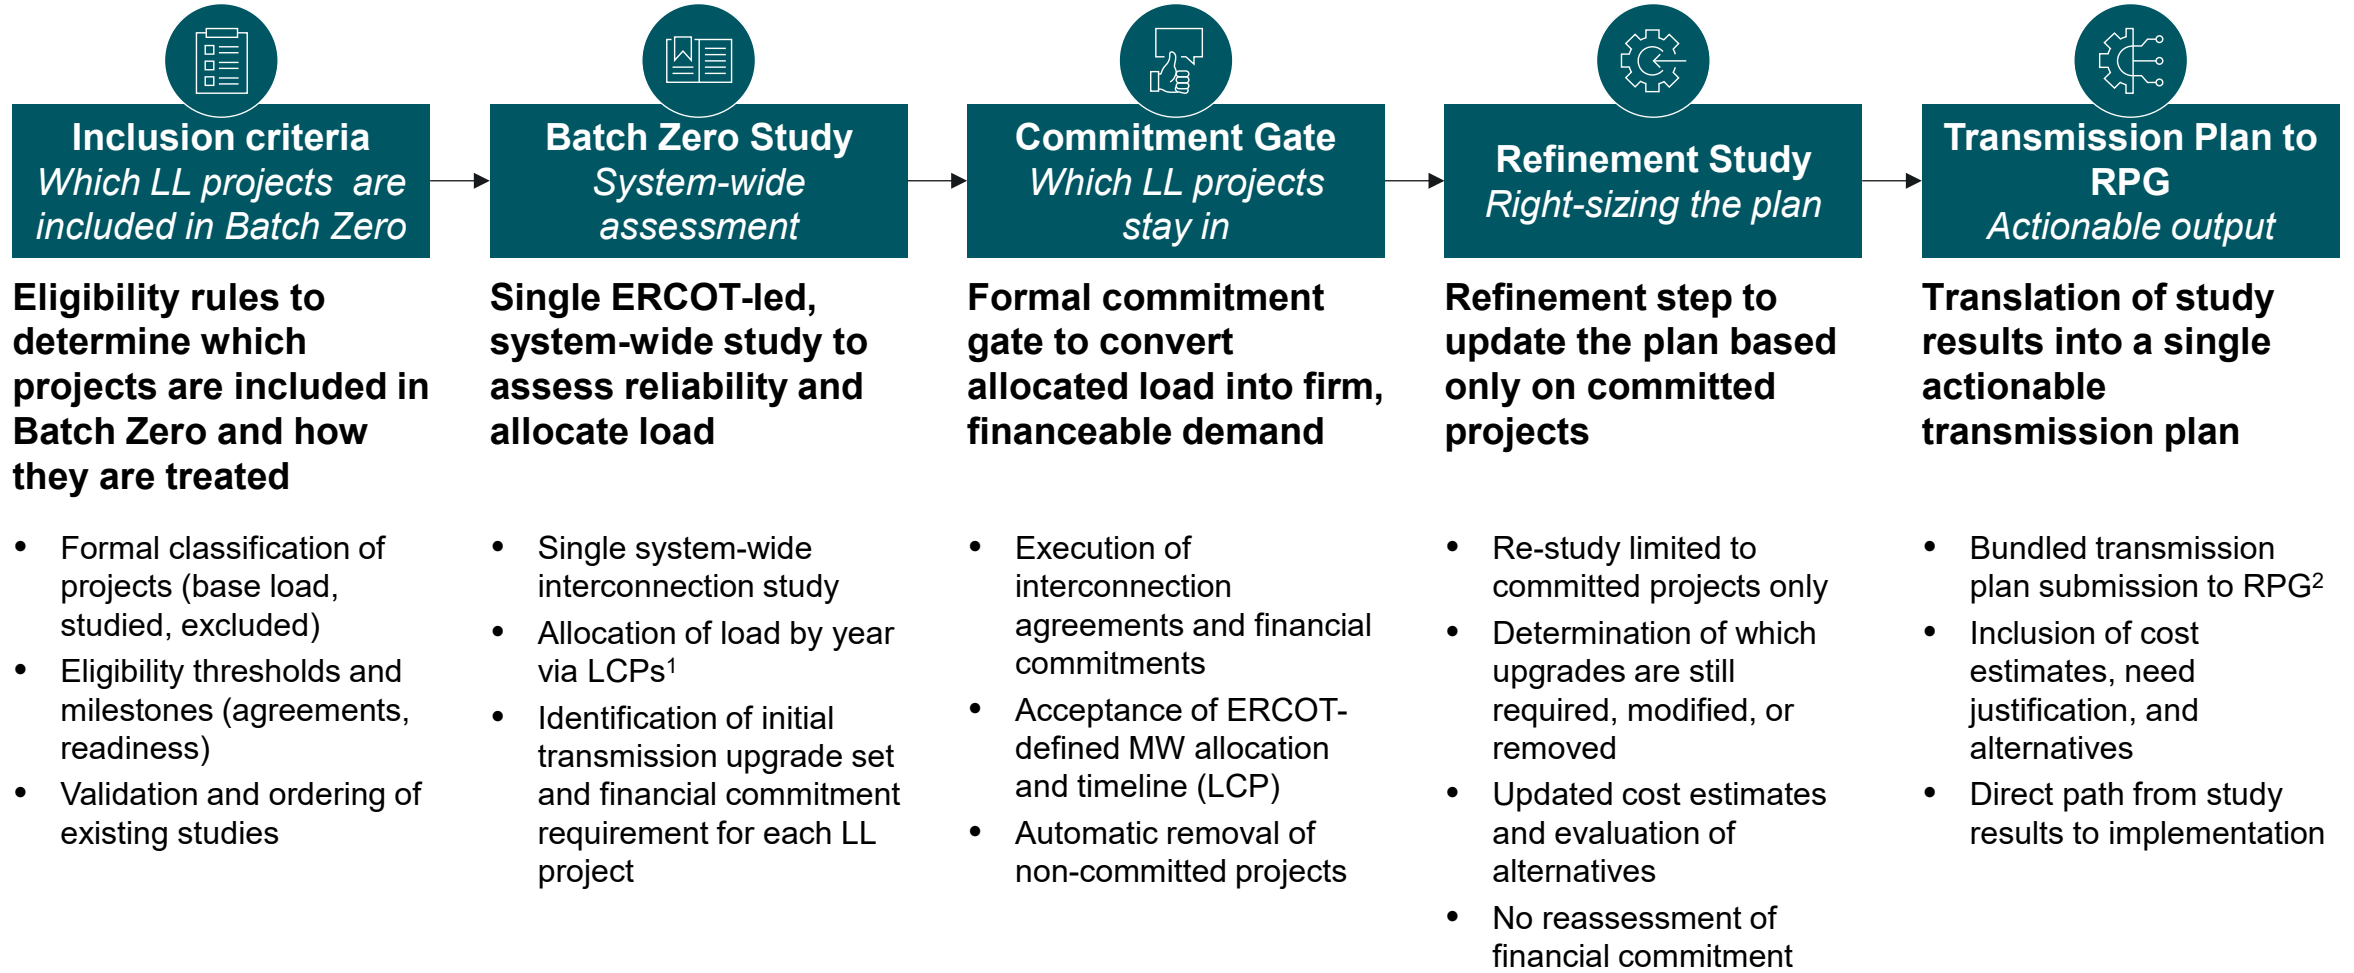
Inclusion criteria
*Which LL projects are included in Batch Zero*

Eligibility rules to determine which projects are included in Batch Zero and how they are treated

- Formal classification of projects (base load, studied, excluded)
- Eligibility thresholds and milestones (agreements, readiness)
- Validation and ordering of existing studies

Batch Zero Study
*System-wide assessment*

Single ERCOT-led, system-wide study to assess reliability and allocate load

- Single system-wide interconnection study
- Allocation of load by year via LCPs$^1$
- Identification of initial transmission upgrade set and financial commitment requirement for each LL project

Commitment Gate
*Which LL projects stay in*

Formal commitment gate to convert allocated load into firm, financeable demand

- Execution of interconnection agreements and financial commitments
- Acceptance of ERCOT-defined MW allocation and timeline (LCP)
- Automatic removal of non-committed projects

Refinement Study
*Right-sizing the plan*

Refinement step to update the plan based only on committed projects

- Re-study limited to committed projects only
- Determination of which upgrades are still required, modified, or removed
- Updated cost estimates and evaluation of alternatives
- No reassessment of financial commitment

Transmission Plan to RPG
*Actionable output*

Translation of study results into a single actionable transmission plan

- Bundled transmission plan submission to RPG$^2$
- Inclusion of cost estimates, need justification, and alternatives
- Direct path from study results to implementation